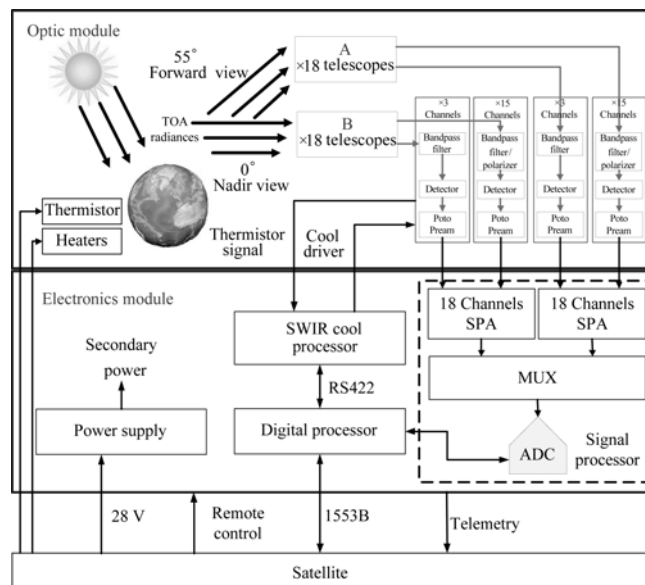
Optic module

55°
Forward view

A
×18 telescopes

TOA radiances

B
×18 telescopes

0°
Nadir view

×3 Channels
Bandpass filter
Detector
Poto Pream

×15 Channels
Bandpass filter/ polarizer
Detector
Poto Pream

×3 Channels
Bandpass filter
Detector
Poto Pream

×15 Channels
Bandpass filter/ polarizer
Detector
Poto Pream

Thermistor
Heaters

Thermistor signal

Cool driver

Electronics module

18 Channels SPA

18 Channels SPA

SWIR cool processor

Secondary power

MUX

RS422

Power supply

Digital processor

ADC

Signal processor

28 V

Remote control

1553B

Telemetry

Satellite